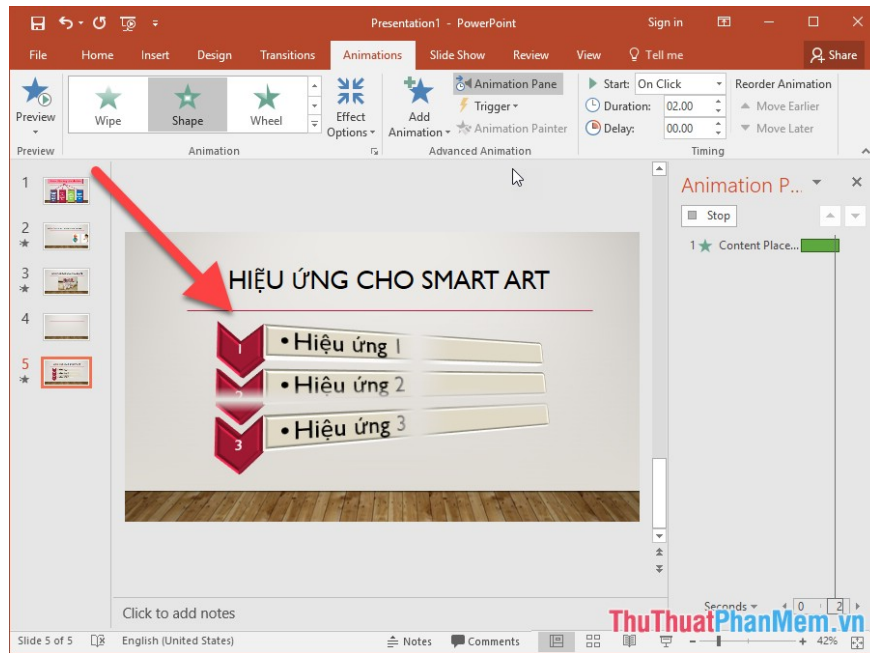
Presentation1 - PowerPoint

Sign in

File Home Insert Design Transitions Animations Slide Show Review View Tell me Share

Preview

Wipe Shape Wheel

Effect Options

Add Animation

Animation Pane

Trigger

Animation Painter

Start: On Click

Duration: 02.00

Delay: 00.00

Reorder Animation

Move Earlier

Move Later

Preview Animation Advanced Animation Timing

1

2

3

4

5

HIỆU ỨNG CHO SMART ART

1 • Hiệu ứng 1

2 • Hiệu ứng 2

3 • Hiệu ứng 3

Animation P...

Stop

1 Content Place...

Seconds 0 2

Click to add notes

Slide 5 of 5 English (United States) Notes Comments 42%

ThuThuatPhanMem.vn